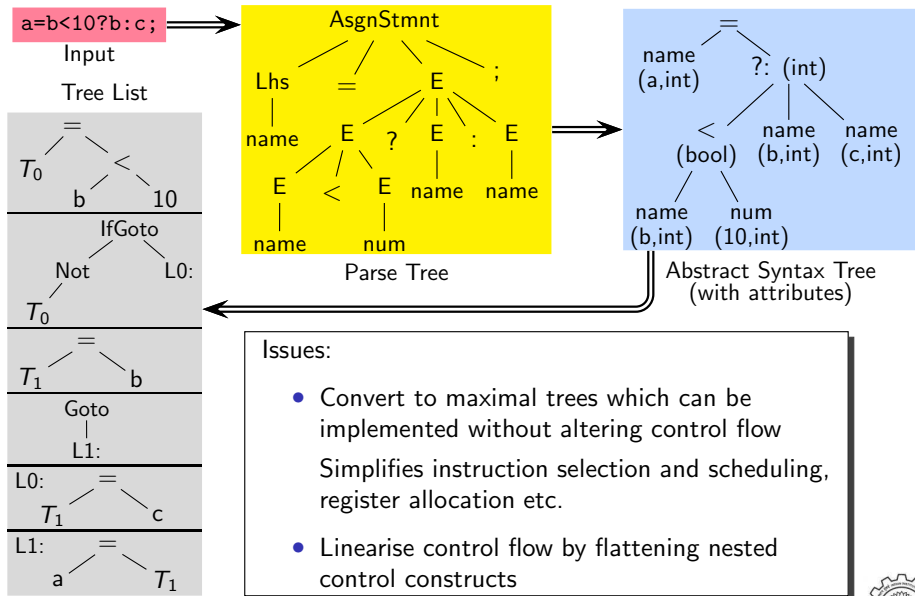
a=b<10?b:c;
Input

AsgnStmnt
Lhs
=
E
;
name
E
?
E
:
E
E
<
E
name
name
name
num
Parse Tree

=
name
(a,int)
?: (int)
<
(bool)
name
(b,int)
name
(c,int)
name
(b,int)
num
(10,int)
Abstract Syntax Tree
(with attributes)

Tree List

=
$T_0$
<
b
10

IfGoto
Not
L0:
$T_0$

=
$T_1$
b

Goto
L1:

L0:
=
$T_1$
c

L1:
=
a
$T_1$

Issues:

• Convert to maximal trees which can be implemented without altering control flow

Simplifies instruction selection and scheduling, register allocation etc.

• Linearise control flow by flattening nested control constructs